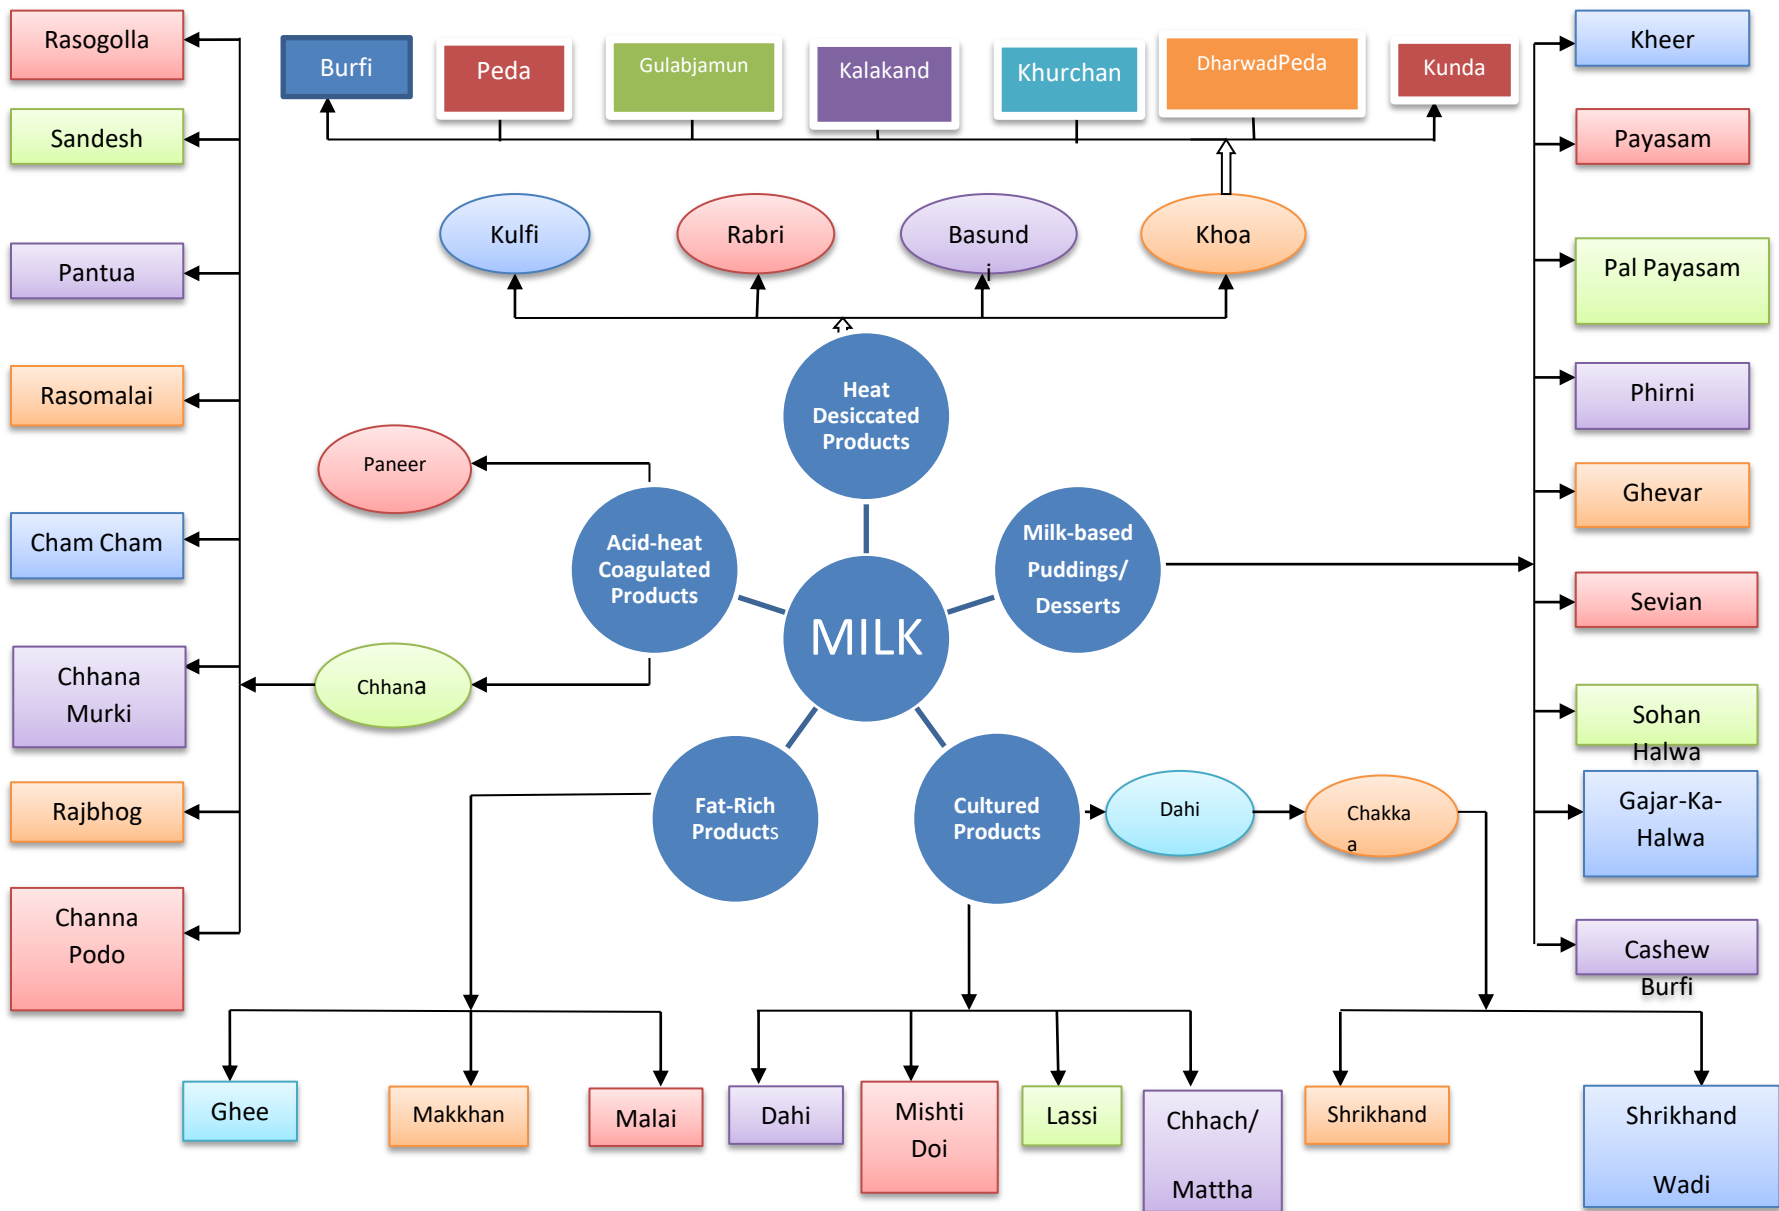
Rasogolla

Sandesh

Pantua

Rasomalai

Cham Cham

Chhana Murki

Rajbhog

Channa Podo

Burfi

Peda

Gulabjamun

Kalakand

Khurchan

DharwadPeda

Kunda

Kheer

Payasam

Pal Payasam

Phirni

Ghevar

Sevian

Sohan Halwa

Gajar-Ka-Halwa

Cashew Burfi

Kulfi

Rabri

Basund i

Khoa

Heat Desiccated Products

Paneer

Acid-heat Coagulated Products

Milk-based Puddings/ Desserts

MILK

Chhana

Fat-Rich Products

Cultured Products

Dahi

Chakka a

Ghee

Makkhan

Malai

Dahi

Mishti Doi

Lassi

Chhach/ Mattha

Shrikhand

Shrikhand Wadi